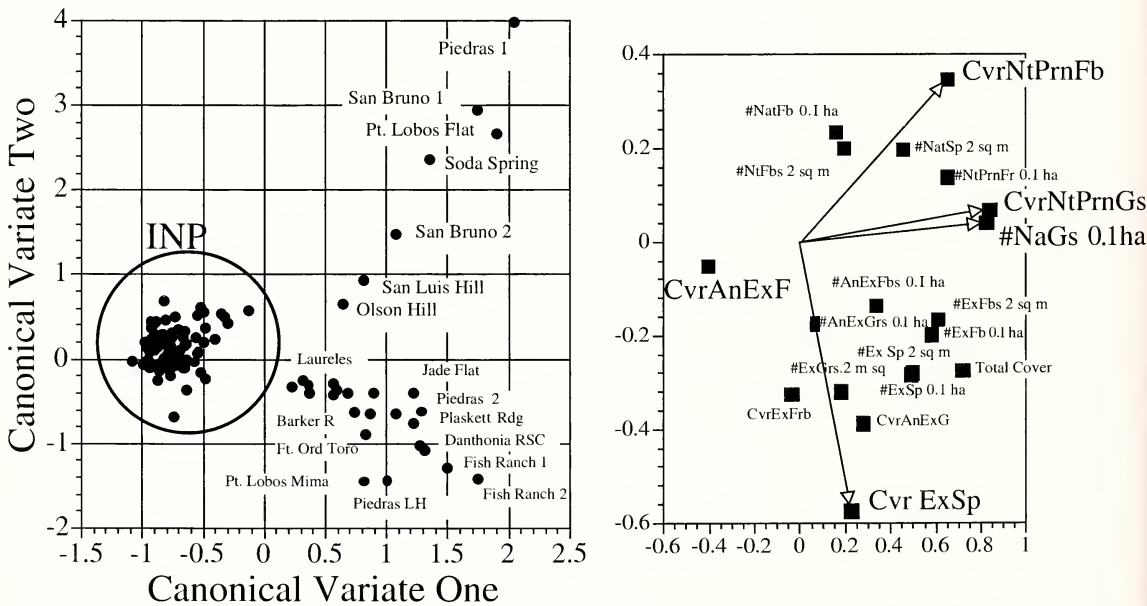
4
3
2
1
0
-1
-2
Canonical Variate Two
-1.5 -1 -0.5 0 0.5 1 1.5 2 2.5
Canonical Variate One
INP
Piedras 1
San Bruno 1
Pt. Lobos Flat
Soda Spring
San Bruno 2
San Luis Hill
Olson Hill
Laureles
Jade Flat
Piedras 2
Barker R
Plaskett Rdg
Ft. Ord Toro
Danthonia RSC
Fish Ranch 1
Pt. Lobos Mima
Fish Ranch 2
Piedras LH

0.4
0.2
0
-0.2
-0.4
-0.6
-0.6 -0.4 -0.2 0 0.2 0.4 0.6 0.8 1
CvrNtPrnFb
#NatFb 0.1 ha
#NatSp 2 sq m
#NtFbs 2 sq m
#NtPrnFr 0.1 ha
CvrNtPrnGs
#NaGs 0.1ha
CvrAnExF
#AnExFbs 0.1 ha
#ExFbs 2 sq m
#AnExGrs 0.1 ha
#ExFb 0.1 ha
#Ex Sp 2 sq m
#ExGrs.2 m sq
Total Cover
#ExSp 0.1 ha
CvrExFrb
CvrAnExG
Cvr ExSp